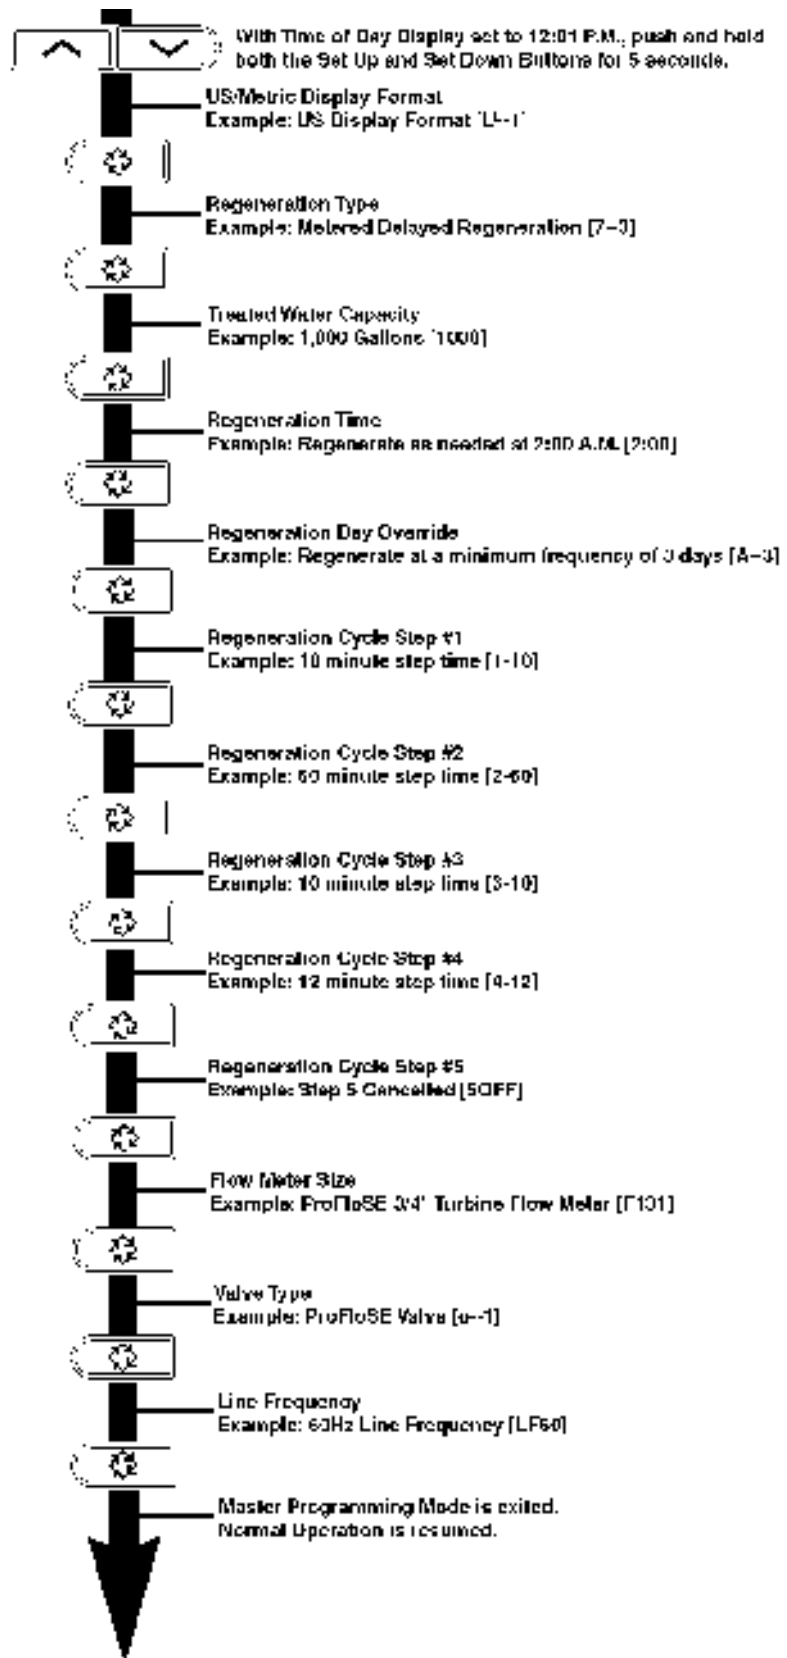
With Time of Day Display set to 12:01 P.M., push and hold both the Set Up and Set Down Buttons for 5 seconds.

US/Metric Display Format
Example: US Display Format [U--1]

Regeneration Type
Example: Metered Delayed Regeneration [7--3]

Treated Water Capacity
Example: 1,000 Gallons [1000]

Regeneration Time
Example: Regenerate as needed at 2:00 A.M. [2:00]

Regeneration Day Override
Example: Regenerate at a minimum frequency of 3 days [A--3]

Regeneration Cycle Step #1
Example: 10 minute step time [1-10]

Regeneration Cycle Step #2
Example: 60 minute step time [2-60]

Regeneration Cycle Step #3
Example: 10 minute step time [3-10]

Regeneration Cycle Step #4
Example: 12 minute step time [4-12]

Regeneration Cycle Step #5
Example: Step 5 Cancelled [5OFF]

Flow Meter Size
Example: ProFloSE 3/4" Turbine Flow Meter [F101]

Valve Type
Example: ProFloSE Valve [o--1]

Line Frequency
Example: 60Hz Line Frequency [LF60]

Master Programming Mode is exited.
Normal Operation is resumed.